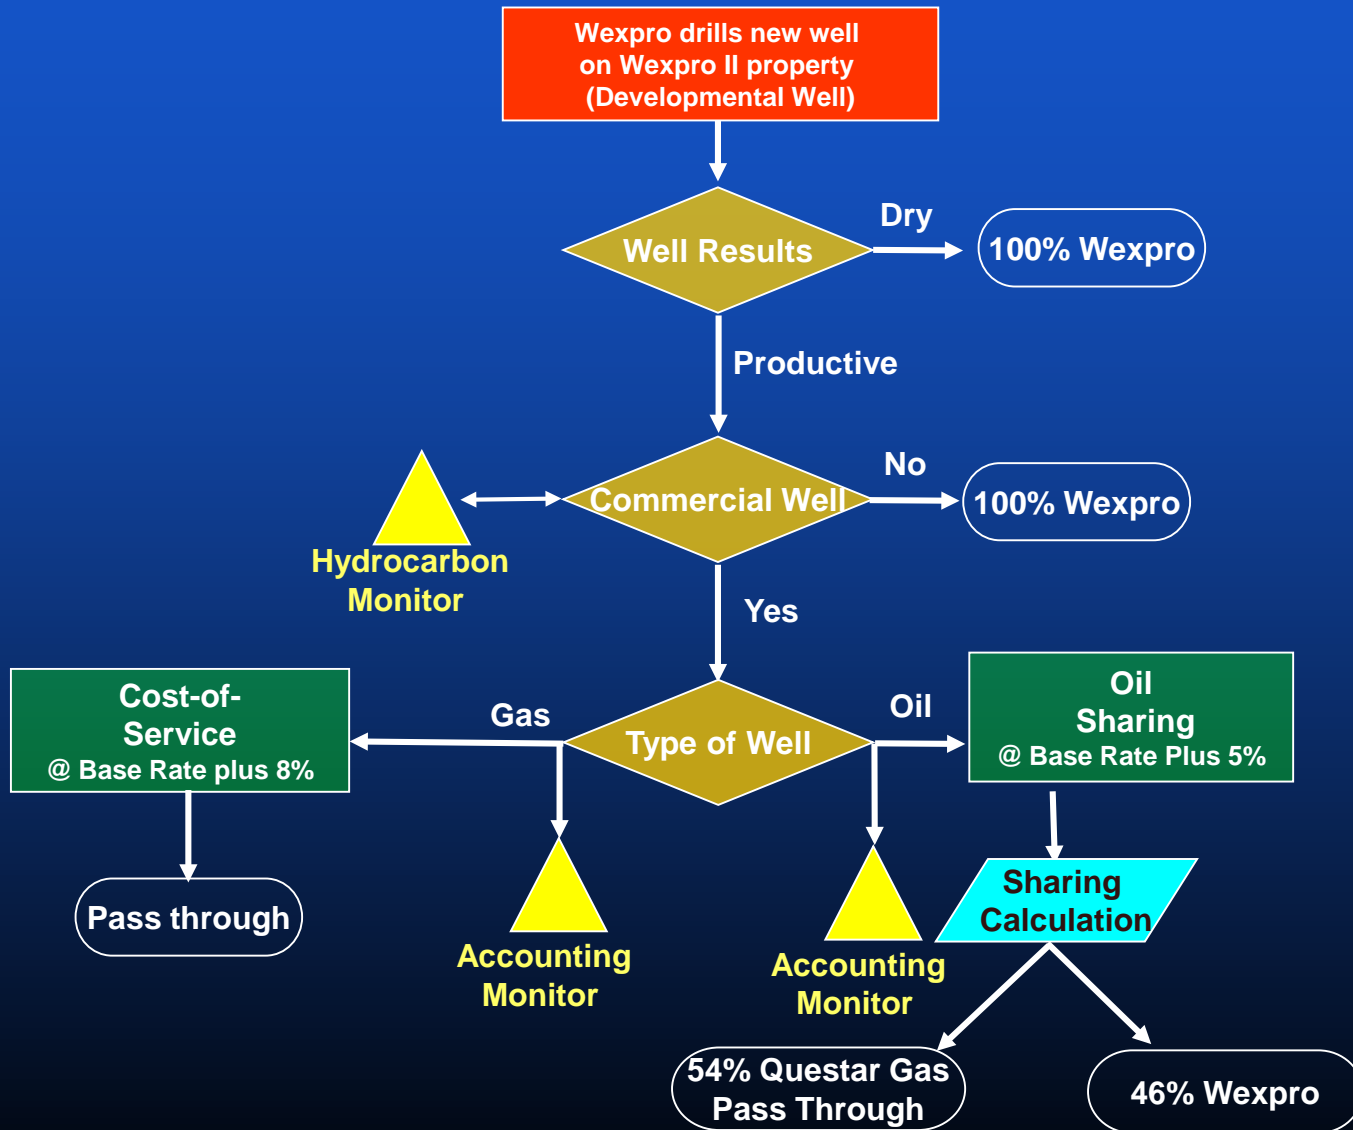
Wexpro drills new well on Wexpro II property (Developmental Well)

Well Results

Dry

100% Wexpro

Productive

Commercial Well

No

100% Wexpro

Hydrocarbon Monitor

Yes

Cost-of-Service
@ Base Rate plus 8%

Gas

Type of Well

Oil

Oil Sharing
@ Base Rate Plus 5%

Pass through

Accounting Monitor

Accounting Monitor

Sharing Calculation

54% Questar Gas Pass Through

46% Wexpro